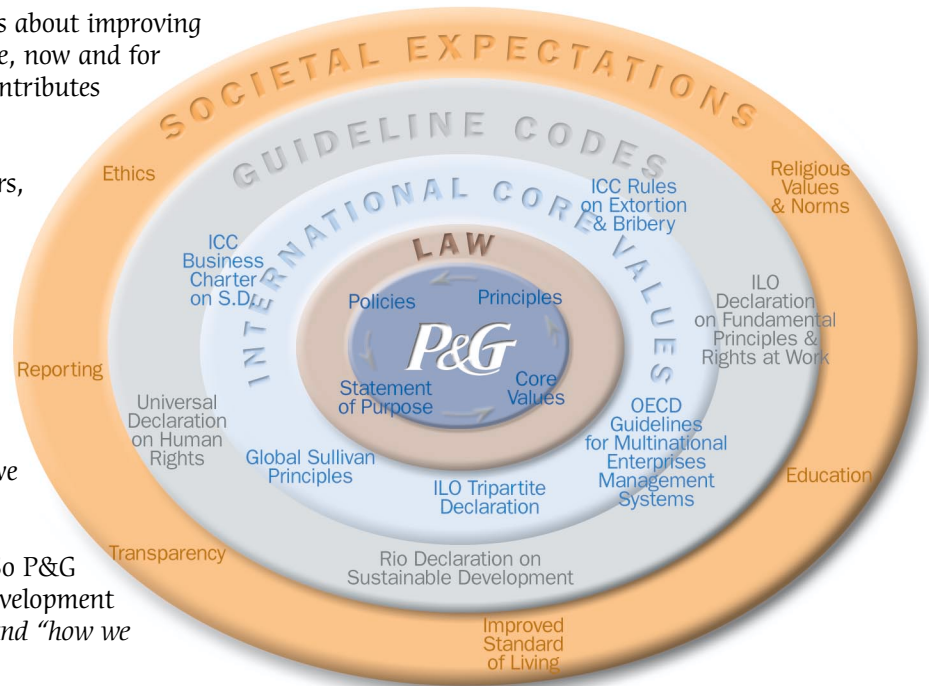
s about improving
e, now and for
ntributes

rs,

ve

o P&G
velopment
nd "how we

SOCIETAL EXPECTATIONS

Ethics

Religious Values & Norms

Reporting

Education

Transparency

Improved Standard of Living

GUIDELINE CODES

ICC Rules on Extortion & Bribery

ILO Declaration on Fundamental Principles & Rights at Work

Universal Declaration on Human Rights

Rio Declaration on Sustainable Development

INTERNATIONAL CORE VALUES

ICC Business Charter on S.D.

OECD Guidelines for Multinational Enterprises Management Systems

Global Sullivan Principles

ILO Tripartite Declaration

LAW

Policies

Principles

P&G

Statement of Purpose

Core Values